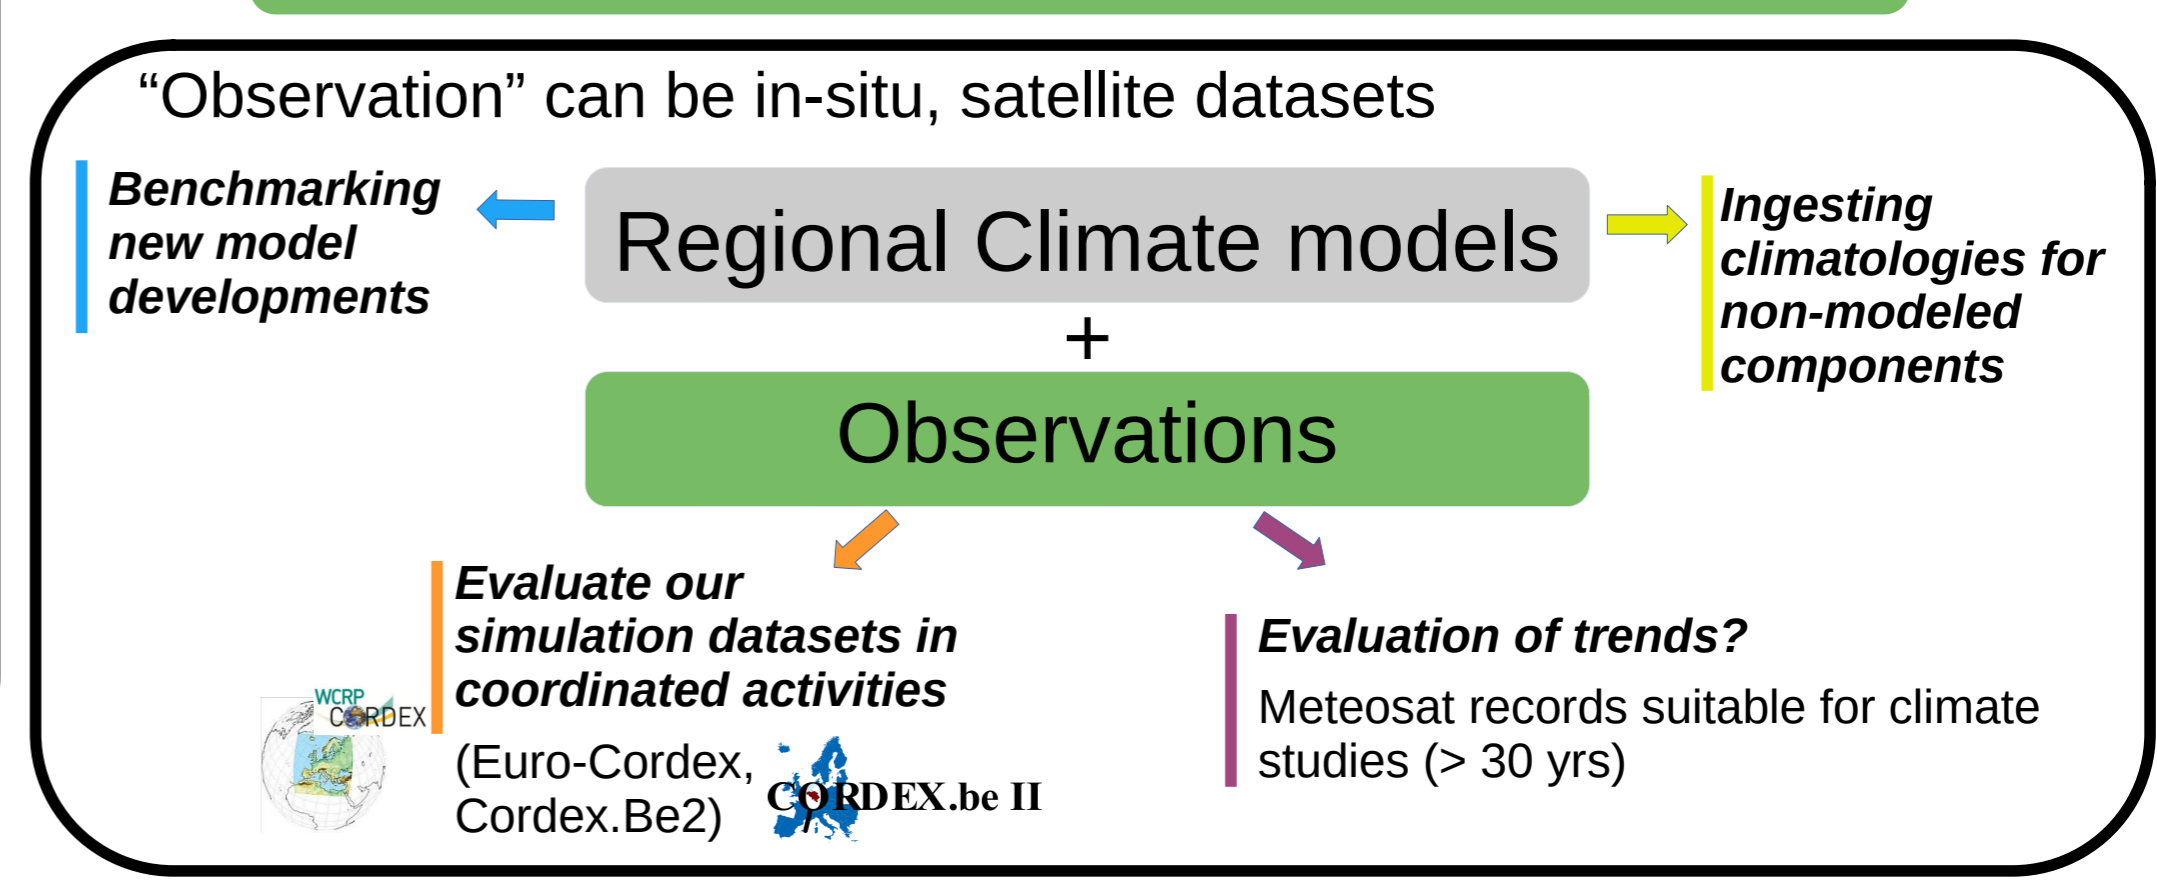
“Observation” can be in-situ, satellite datasets

Benchmarking new model developments

Regional Climate models

+

Observations

Ingesting climatologies for non-modeled components

Evaluate our simulation datasets in coordinated activities

(Euro-Cordex, Cordex.Be2)

WCRP CORDEX

CORDEX.be II

Evaluation of trends?

Meteosat records suitable for climate studies (> 30 yrs)